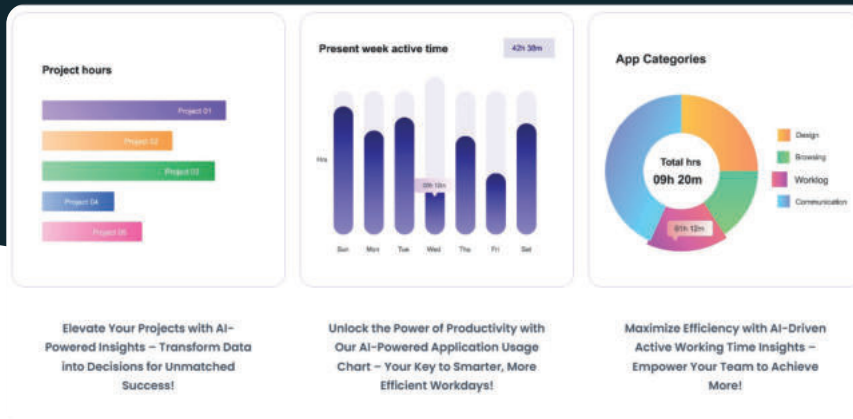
Project hours

Project 01

Project 02

Project 03

Project 04

Project 05

Present week active time

42h 38m

Hrs

09h 18m

Sun Mon Tue Wed Thu Fri Sat

App Categories

Total hrs
09h 20m

01h 12m

Design

Browsing

Worklog

Communication

Elevate Your Projects with AI-Powered Insights – Transform Data into Decisions for Unmatched Success!

Unlock the Power of Productivity with Our AI-Powered Application Usage Chart – Your Key to Smarter, More Efficient Workdays!

Maximize Efficiency with AI-Driven Active Working Time Insights – Empower Your Team to Achieve More!